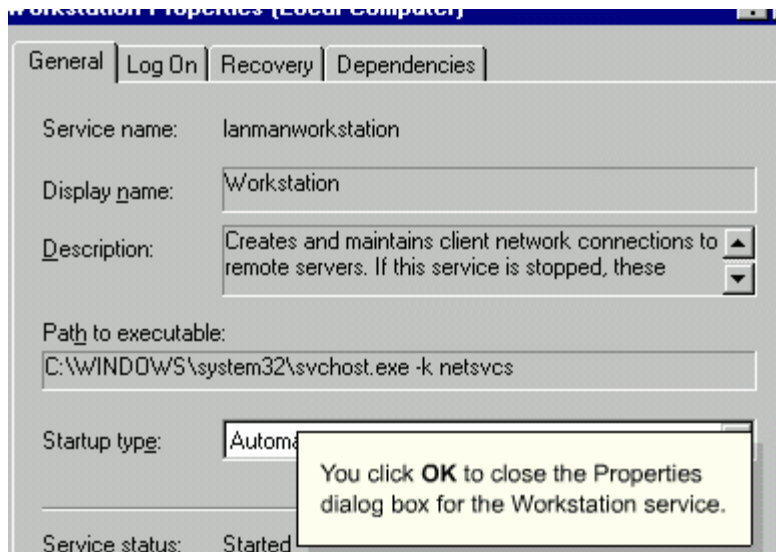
Workstation Properties (Local Computer)

General | Log On | Recovery | Dependencies

Service name: lanmanworkstation

Display name: Workstation

Description: Creates and maintains client network connections to remote servers. If this service is stopped, these

Path to executable:
C:\WINDOWS\system32\svchost.exe -k netsvcs

Startup type: Automa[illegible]

You click **OK** to close the Properties dialog box for the Workstation service.

Service status: Started